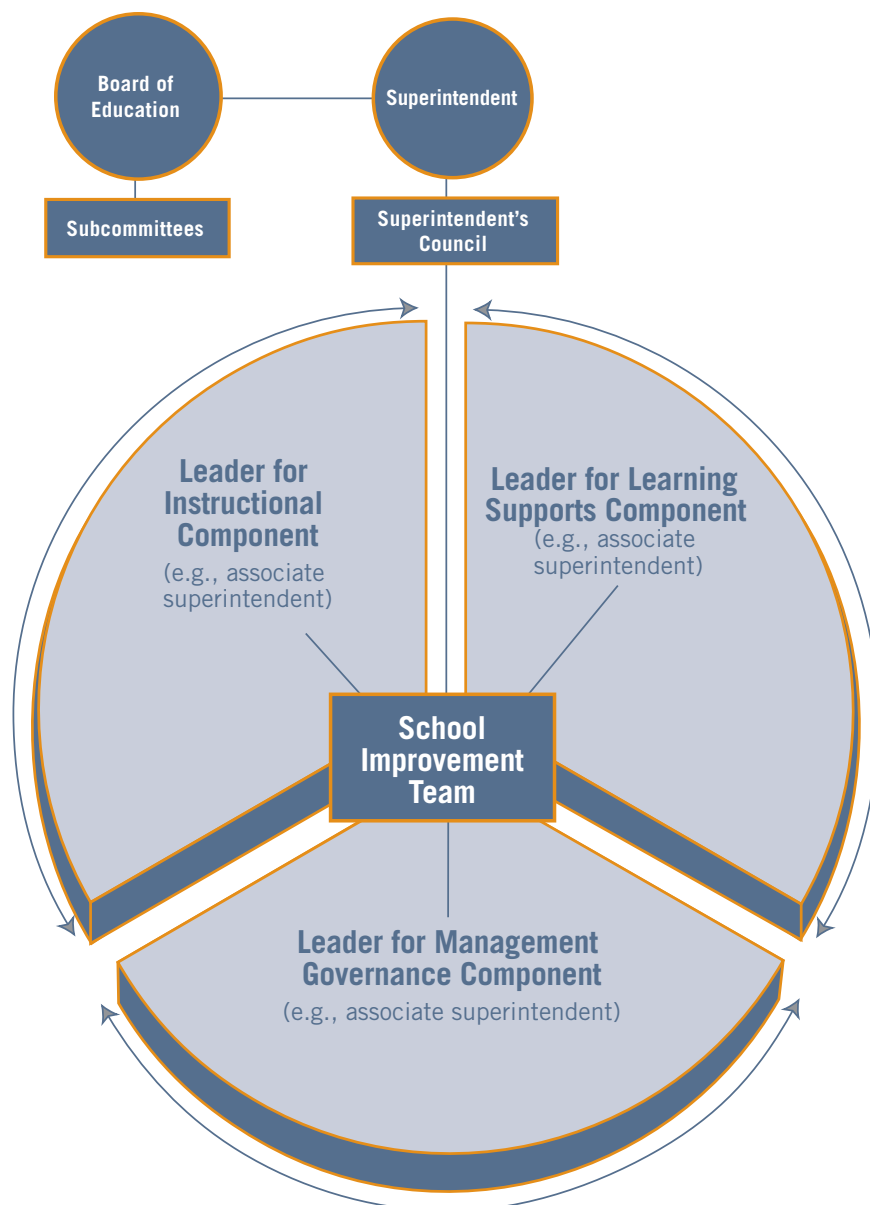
Board of Education

Superintendent

Subcommittees

Superintendent's Council

Leader for Instructional Component
(e.g., associate superintendent)

Leader for Learning Supports Component
(e.g., associate superintendent)

School Improvement Team

Leader for Management Governance Component
(e.g., associate superintendent)